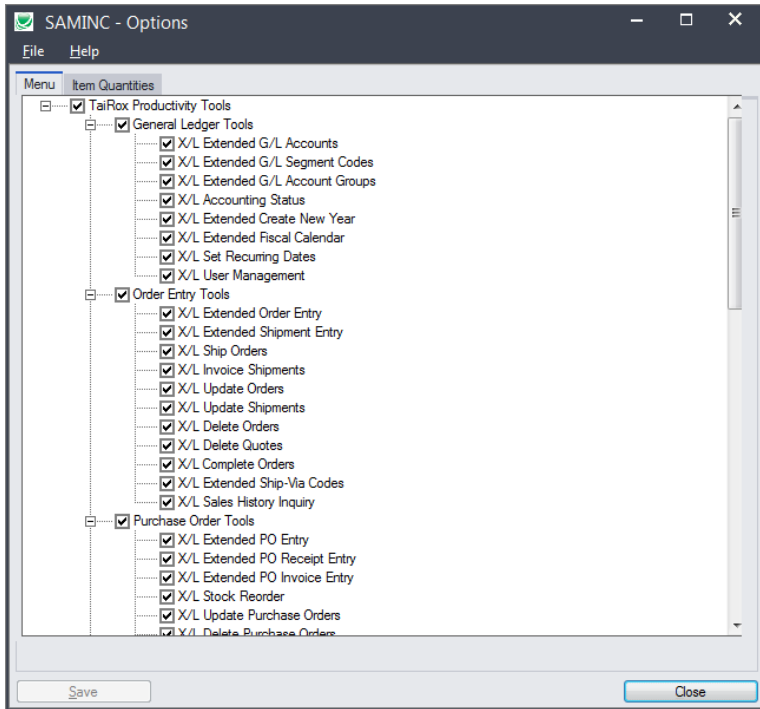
SAMINC - Options

File Help

Menu | Item Quantities

TaiRox Productivity Tools
General Ledger Tools
X/L Extended G/L Accounts
X/L Extended G/L Segment Codes
X/L Extended G/L Account Groups
X/L Accounting Status
X/L Extended Create New Year
X/L Extended Fiscal Calendar
X/L Set Recurring Dates
X/L User Management
Order Entry Tools
X/L Extended Order Entry
X/L Extended Shipment Entry
X/L Ship Orders
X/L Invoice Shipments
X/L Update Orders
X/L Update Shipments
X/L Delete Orders
X/L Delete Quotes
X/L Complete Orders
X/L Extended Ship-Via Codes
X/L Sales History Inquiry
Purchase Order Tools
X/L Extended PO Entry
X/L Extended PO Receipt Entry
X/L Extended PO Invoice Entry
X/L Stock Reorder
X/L Update Purchase Orders
X/L Delete Purchase Orders

Save | Close